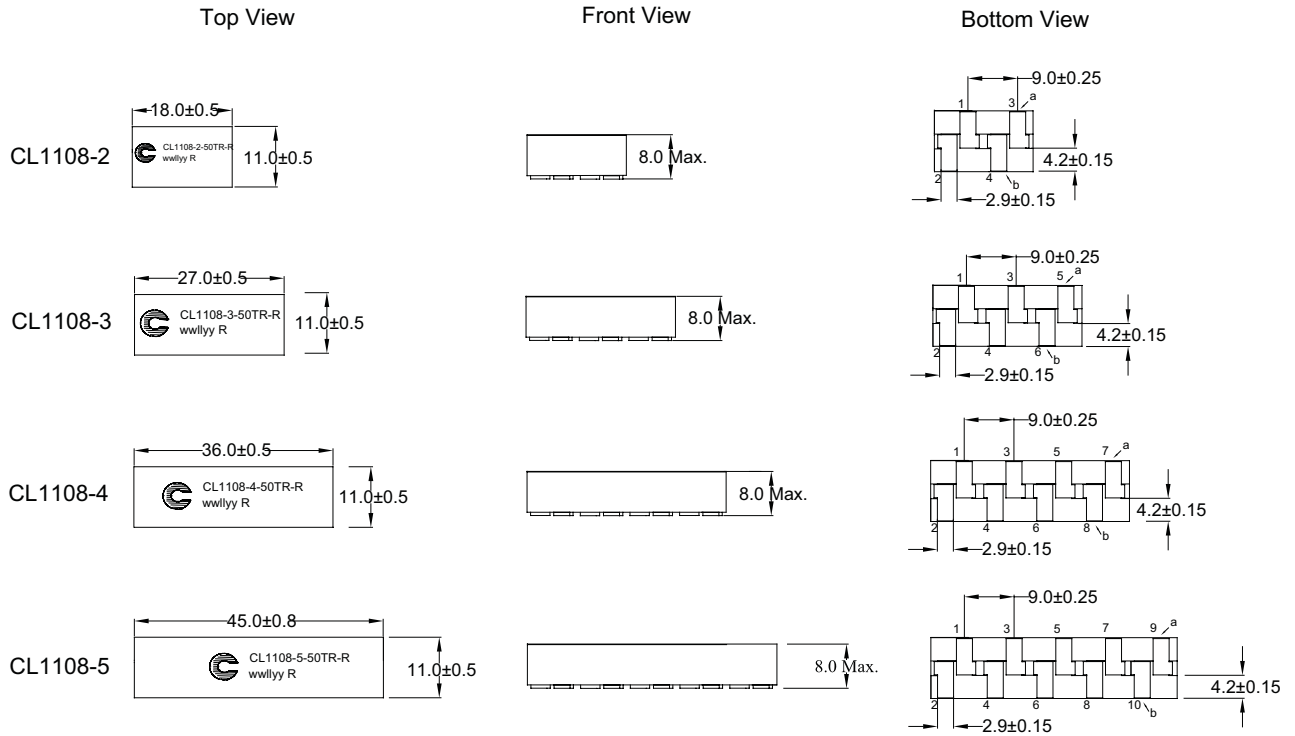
Top View

Front View

Bottom View

CL1108-2
18.0±0.5
CL1108-2-50TR-R
wwllyy R
11.0±0.5
8.0 Max.
9.0±0.25
1
3
a
4.2±0.15
2
4
b
2.9±0.15

CL1108-3
27.0±0.5
CL1108-3-50TR-R
wwllyy R
11.0±0.5
8.0 Max.
9.0±0.25
1
3
5
a
4.2±0.15
2
4
6
b
2.9±0.15

CL1108-4
36.0±0.5
CL1108-4-50TR-R
wwllyy R
11.0±0.5
8.0 Max.
9.0±0.25
1
3
5
7
a
4.2±0.15
2
4
6
8
b
2.9±0.15

CL1108-5
45.0±0.8
CL1108-5-50TR-R
wwllyy R
11.0±0.5
8.0 Max.
9.0±0.25
1
3
5
7
9
a
4.2±0.15
2
4
6
8
10
b
2.9±0.15